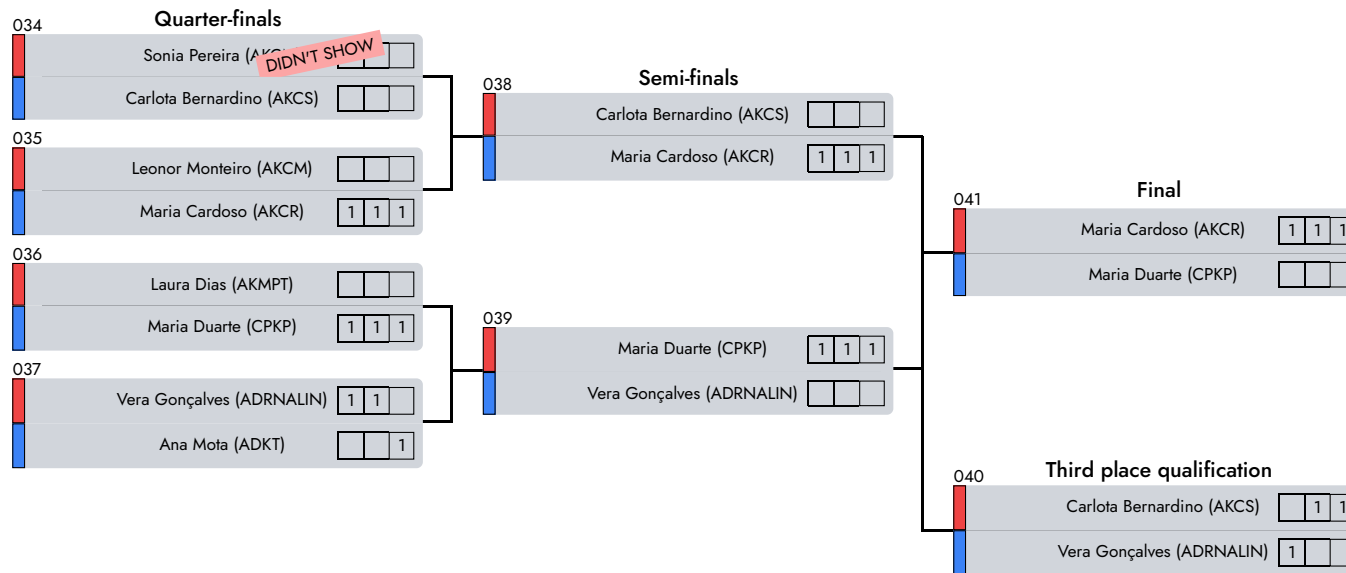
Quarter-finals

034
Sonia Pereira (AKC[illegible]
DIDN'T SHOW
Carlota Bernardino (AKCS)

035
Leonor Monteiro (AKCM)
Maria Cardoso (AKCR) 1 1 1

036
Laura Dias (AKMPT)
Maria Duarte (CPKP) 1 1 1

037
Vera Gonçalves (ADRNALIN) 1 1
Ana Mota (ADKT) 1

Semi-finals

038
Carlota Bernardino (AKCS)
Maria Cardoso (AKCR) 1 1 1

039
Maria Duarte (CPKP) 1 1 1
Vera Gonçalves (ADRNALIN)

Final

041
Maria Cardoso (AKCR) 1 1 1
Maria Duarte (CPKP)

Third place qualification

040
Carlota Bernardino (AKCS) 1 1
Vera Gonçalves (ADRNALIN) 1